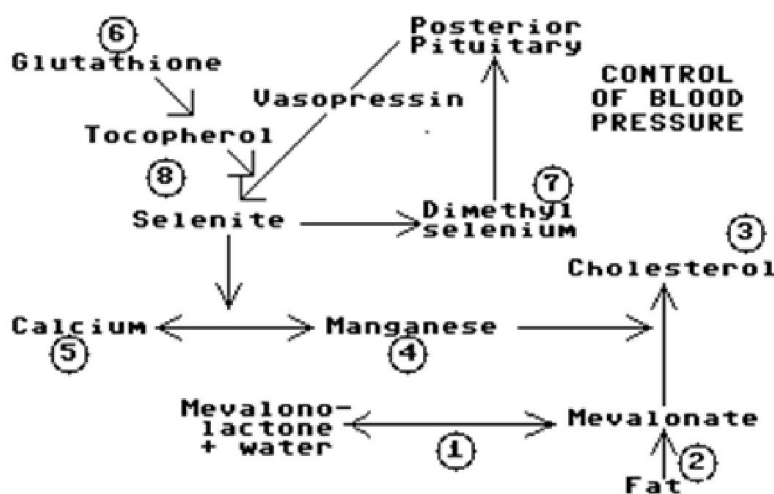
6
Glutathione

Posterior
Pituitary

CONTROL
OF BLOOD
PRESSURE

Vasopressin

Tocopherol

8
Selenite

7
Dimethyl
selenium

3
Cholesterol

Calcium
5

Manganese
4

Mevalono-
lactone
+ water

1

Mevalonate

2
Fat